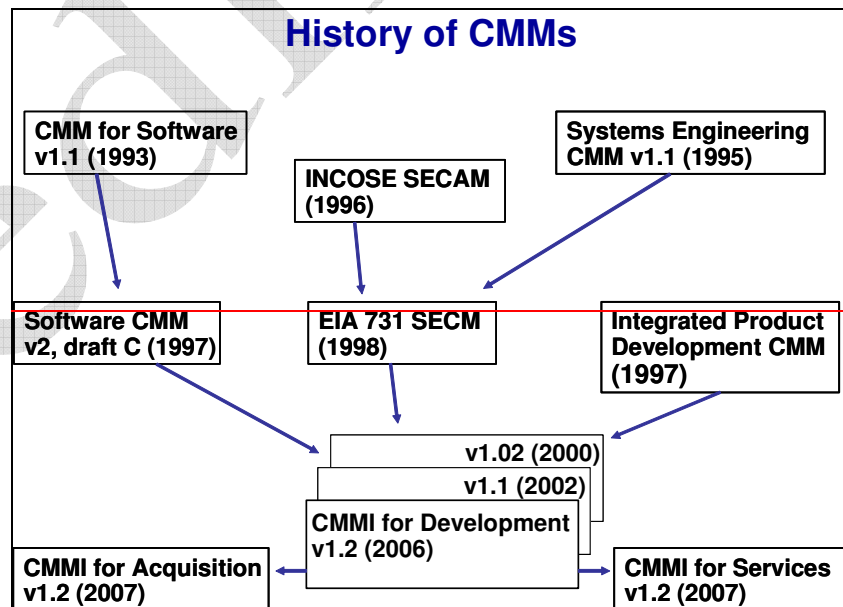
History of CMMs

CMM for Software v1.1 (1993)

INCOSE SECAM (1996)

Systems Engineering CMM v1.1 (1995)

Software CMM v2, draft C (1997)

EIA 731 SECM (1998)

Integrated Product Development CMM (1997)

v1.02 (2000)

v1.1 (2002)

CMMI for Development v1.2 (2006)

CMMI for Acquisition v1.2 (2007)

CMMI for Services v1.2 (2007)